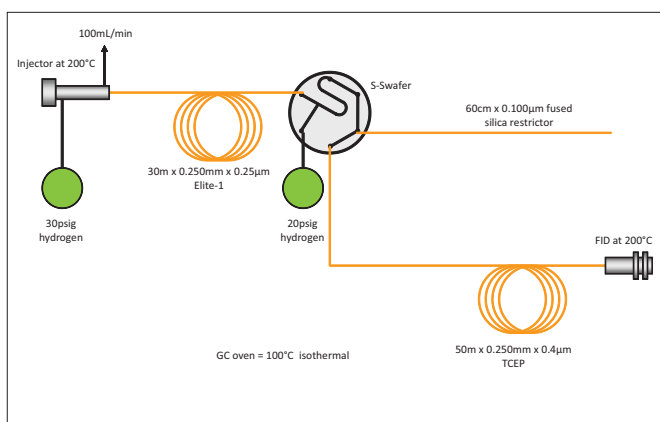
100mL/min

Injector at 200°C

S-Swafer

60cm x 0.100µm fused silica restrictor

30m x 0.250mm x 0.25µm Elite-1

30psig hydrogen

20psig hydrogen

FID at 200°C

GC oven = 100°C isothermal

50m x 0.250mm x 0.4µm TCEP